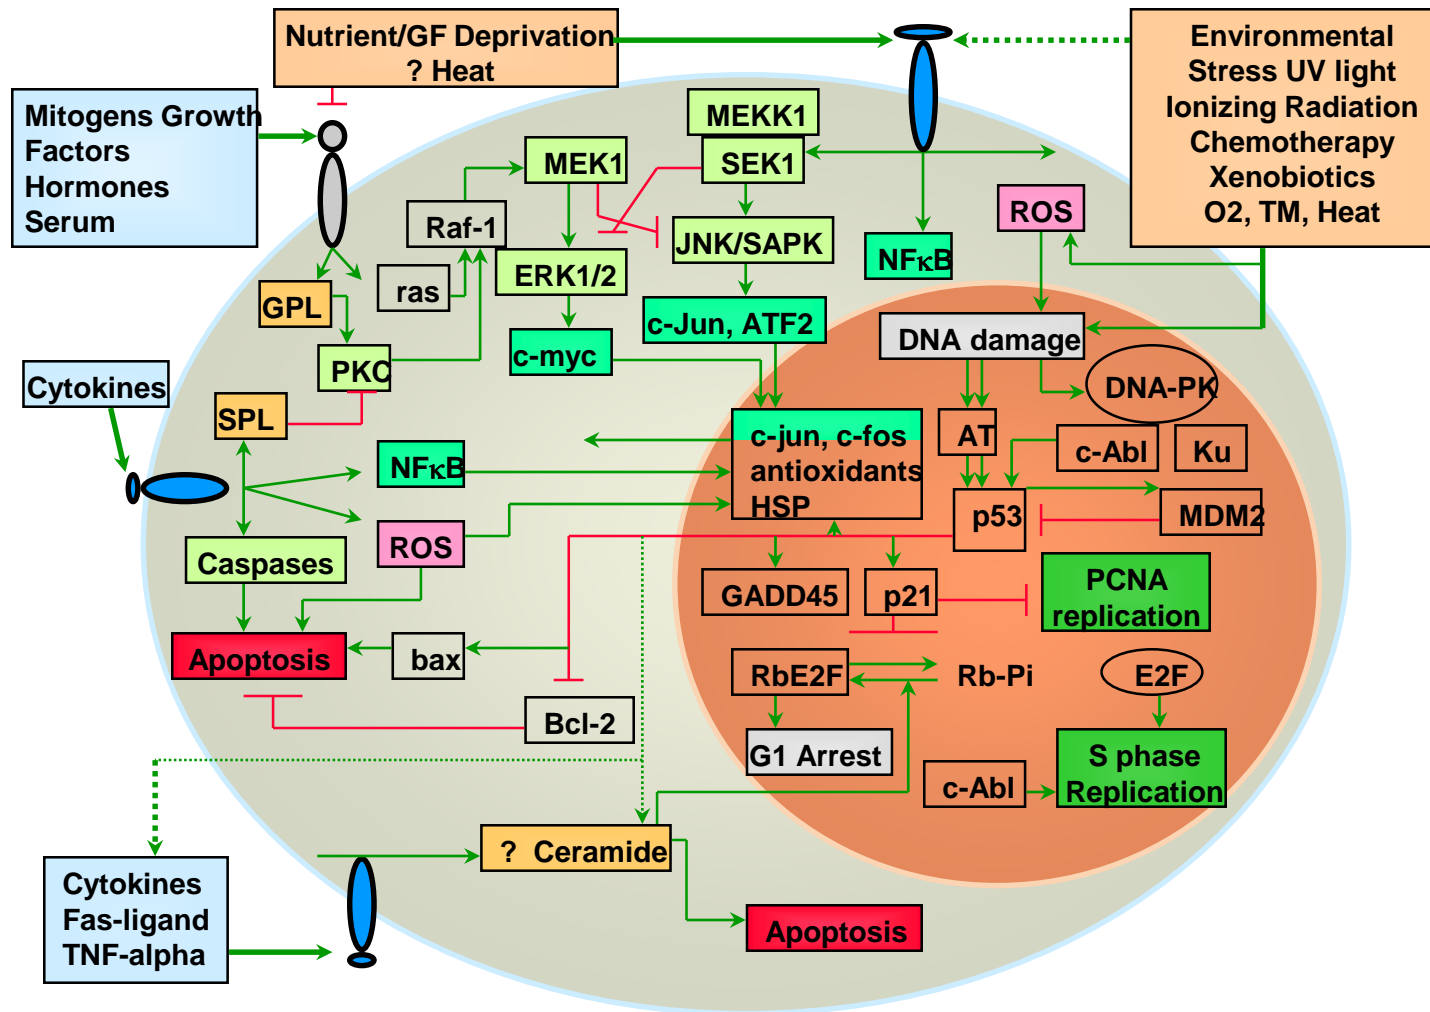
Nutrient/GF Deprivation
? Heat

Environmental Stress UV light
Ionizing Radiation
Chemotherapy
Xenobiotics
O2, TM, Heat

Mitogens Growth Factors
Hormones
Serum

MEKK1
MEK1
SEK1
Raf-1
JNK/SAPK
NFκB
ROS
ras
ERK1/2
GPL
c-Jun, ATF2
PKC
c-myc
DNA damage
DNA-PK
Cytokines
SPL
c-jun, c-fos
antioxidants
HSP
AT
c-Abl
Ku
NFκB
p53
MDM2
ROS
Caspases
GADD45
p21
PCNA
replication
Apoptosis
bax
RbE2F
Rb-Pi
E2F
Bcl-2
G1 Arrest
S phase
Replication
c-Abl
? Ceramide
Cytokines
Fas-ligand
TNF-alpha
Apoptosis